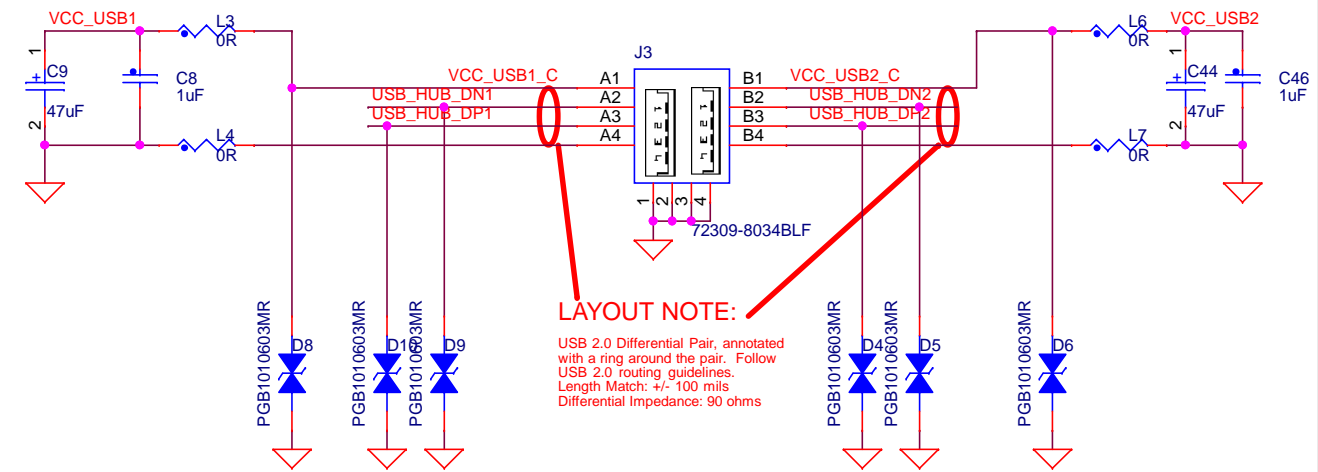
VCC_USB1
L3
0R
1
C9
47uF
2
C8
1uF
L4
0R
VCC_USB1_C
USB_HUB_DN1
USB_HUB_DP1
J3
A1
A2
A3
A4
B1
B2
B3
B4
1 2 3 4
1 2 3 4
1
2
3
4
72309-8034BLF
VCC_USB2_C
USB_HUB_DN2
USB_HUB_DP2
L6
0R
VCC_USB2
C44
47uF
1
2
C46
1uF
L7
0R
PGB1010603MR
D8
PGB1010603MR
D10
PGB1010603MR
D9
LAYOUT NOTE:
USB 2.0 Differential Pair, annotated with a ring around the pair. Follow USB 2.0 routing guidelines.
Length Match: +/- 100 mils
Differential Impedance: 90 ohms
PGB1010603MR
D4
PGB1010603MR
D5
PGB1010603MR
D6